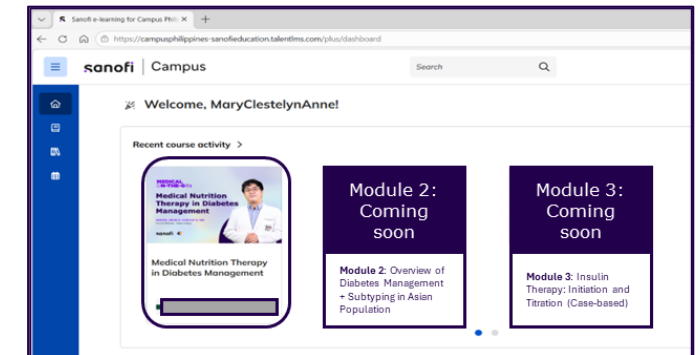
Sanofi e-learning for Campus Phil

https://campusphilippines-sanofieducation.talentlms.com/plus/dashboard

sanofi | Campus

Search

Welcome, MaryClestelynAnne!

Recent course activity >

Medical Nutrition Therapy in Diabetes Management

sanofi

Medical Nutrition Therapy in Diabetes Management

Module 2: Coming soon

Module 2: Overview of Diabetes Management + Subtyping in Asian Population

Module 3: Coming soon

Module 3: Insulin Therapy: Initiation and Titration (Case-based)